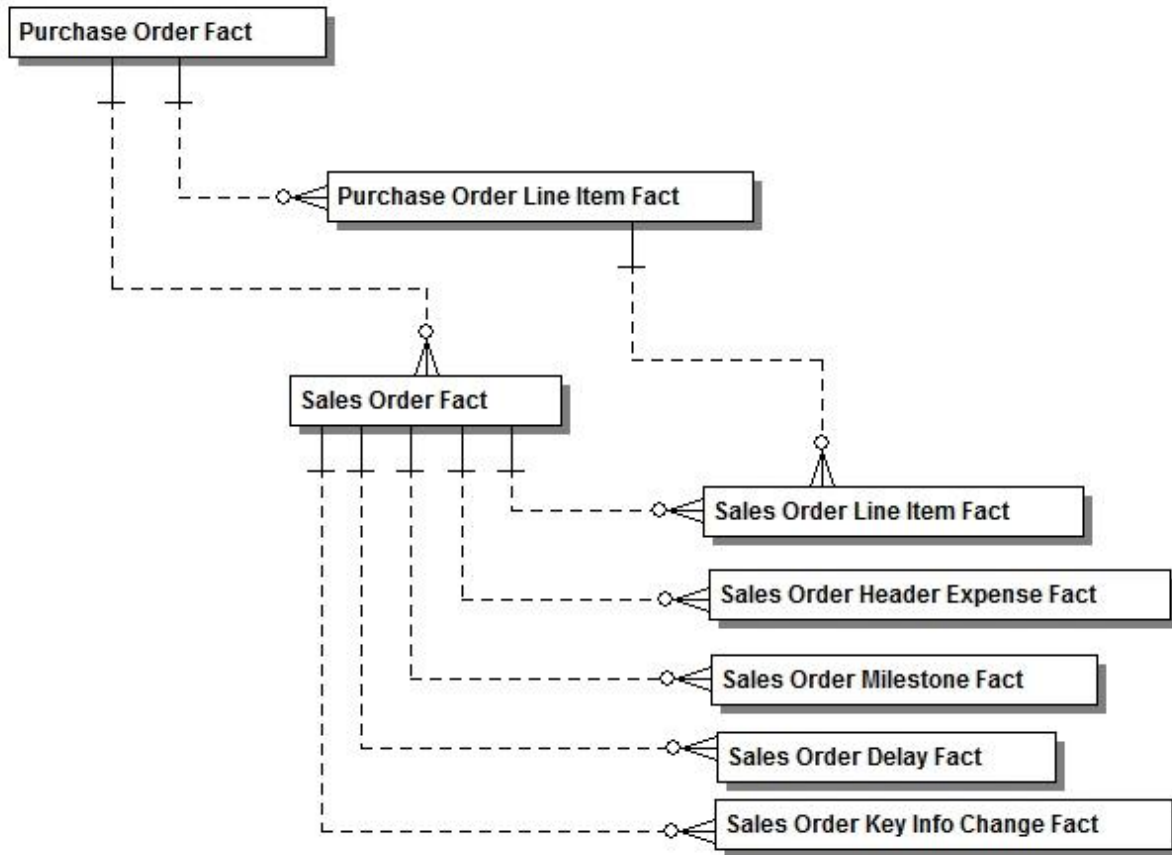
Purchase Order Fact

Purchase Order Line Item Fact

Sales Order Fact

Sales Order Line Item Fact

Sales Order Header Expense Fact

Sales Order Milestone Fact

Sales Order Delay Fact

Sales Order Key Info Change Fact